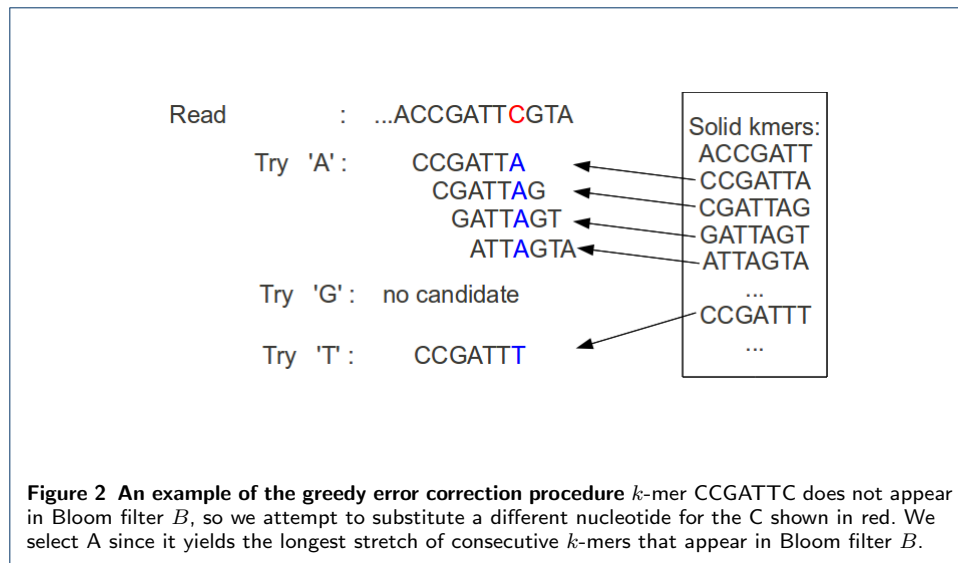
Read : ...ACCGATTCGTA

Try 'A' : CCGATTA
CGATTAG
GATTAGT
ATTAGTA

Try 'G' : no candidate

Try 'T' : CCGATTT

Solid kmers:
ACCGATT
CCGATTA
CGATTAG
GATTAGT
ATTAGTA
...
CCGATTT
...

**Figure 2 An example of the greedy error correction procedure** $k$-mer CCGATTC does not appear in Bloom filter $B$, so we attempt to substitute a different nucleotide for the C shown in red. We select A since it yields the longest stretch of consecutive $k$-mers that appear in Bloom filter $B$.